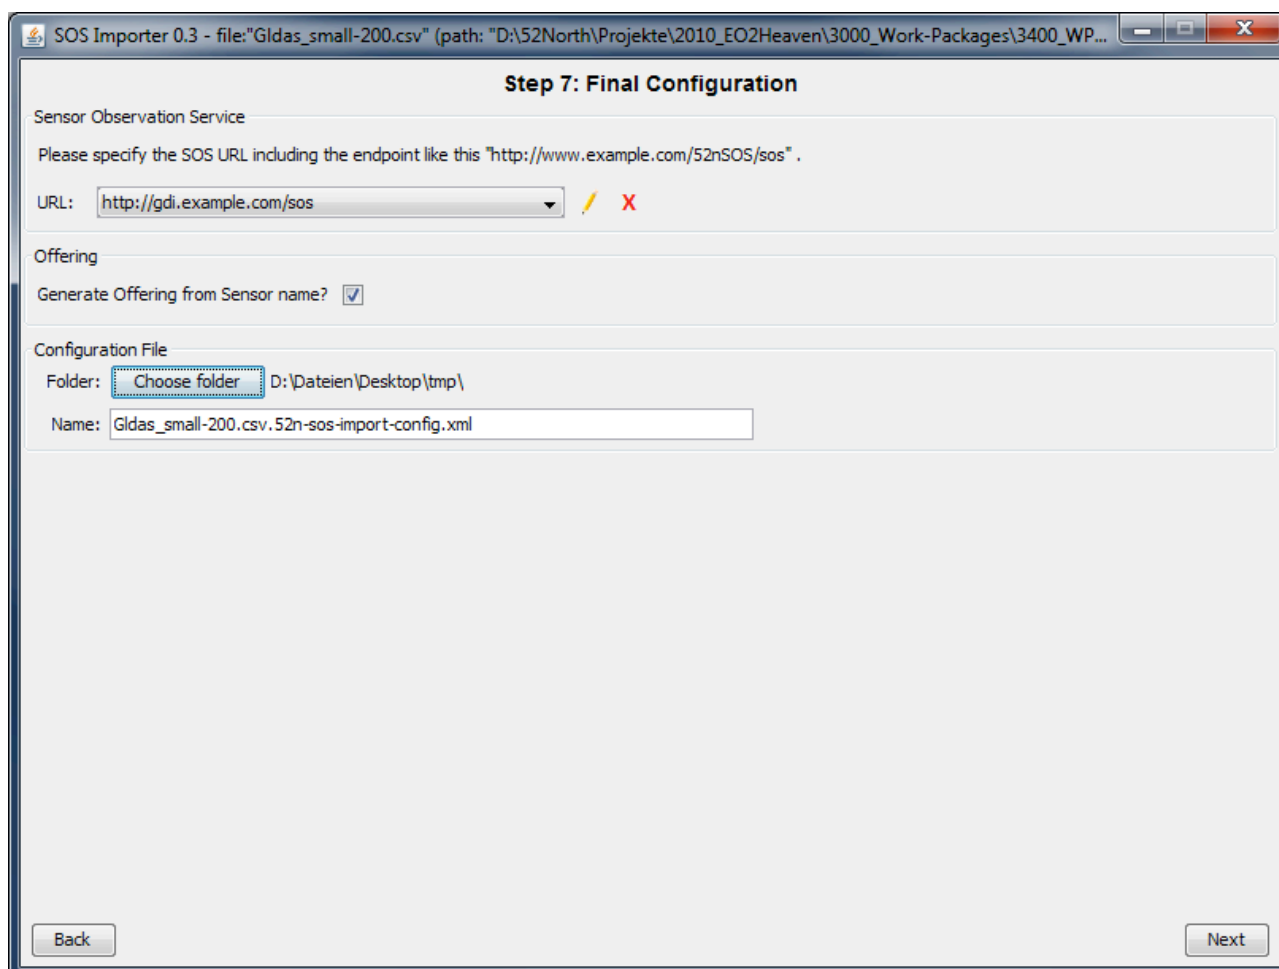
SOS Importer 0.3 - file:"Gldas_small-200.csv" (path: "D:\52North\Projekte\2010_EO2Heaven\3000_Work-Packages\3400_WP...

Step 7: Final Configuration

Sensor Observation Service

Please specify the SOS URL including the endpoint like this "http://www.example.com/52nSOS/sos" .

URL: http://gdi.example.com/sos

X

Offering

Generate Offering from Sensor name?

Configuration File

Folder: Choose folder D:\Dateien\Desktop\tmp\

Name: Gldas_small-200.csv.52n-sos-import-config.xml

Back

Next